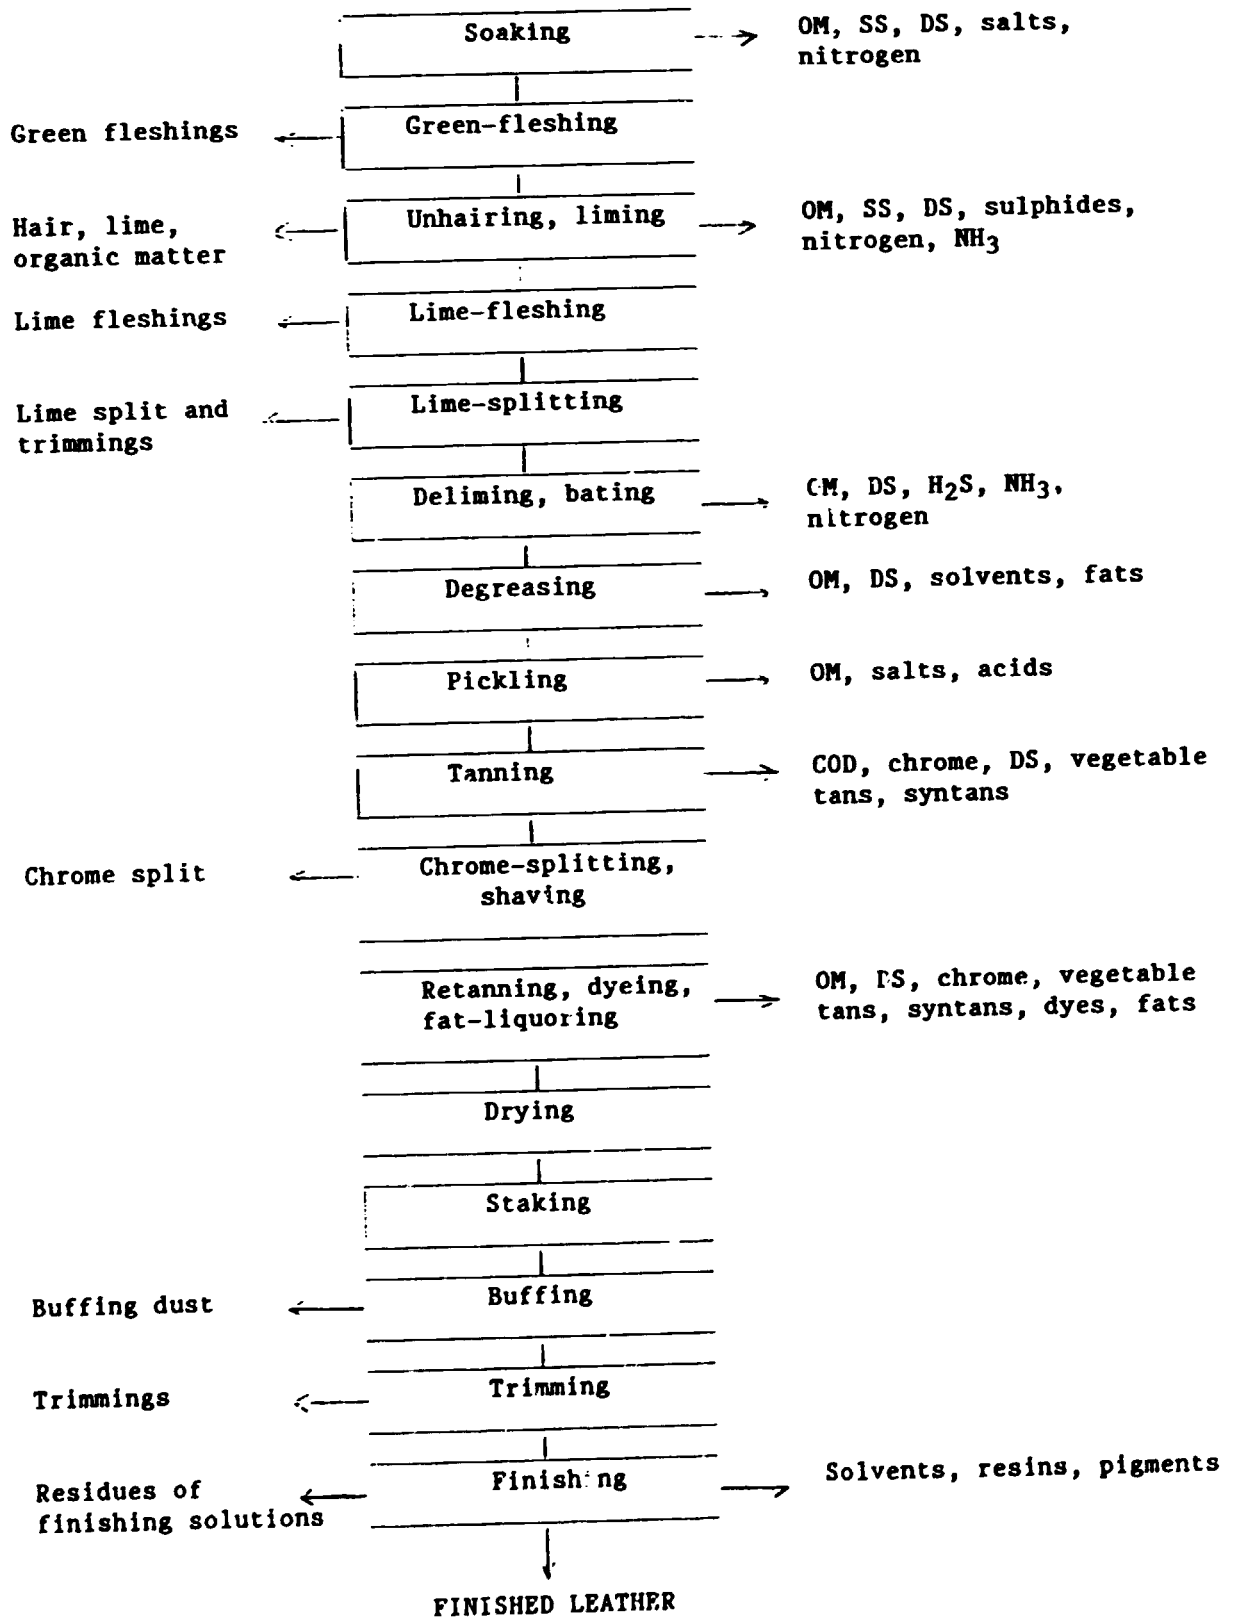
Soaking
OM, SS, DS, salts, nitrogen

Green fleshings
Green-fleshing

Hair, lime, organic matter
Unhairing, liming
OM, SS, DS, sulphides, nitrogen, $NH_3$

Lime fleshings
Lime-fleshing

Lime split and trimmings
Lime-splitting

Deliming, bating
OM, DS, $H_2S$, $NH_3$, nitrogen

Degreasing
OM, DS, solvents, fats

Pickling
OM, salts, acids

Tanning
COD, chrome, DS, vegetable tans, syntans

Chrome split
Chrome-splitting, shaving

Retanning, dyeing, fat-liquoring
OM, DS, chrome, vegetable tans, syntans, dyes, fats

Drying

Staking

Buffing dust
Buffing

Trimmings
Trimming

Residues of finishing solutions
Finishing
Solvents, resins, pigments

FINISHED LEATHER